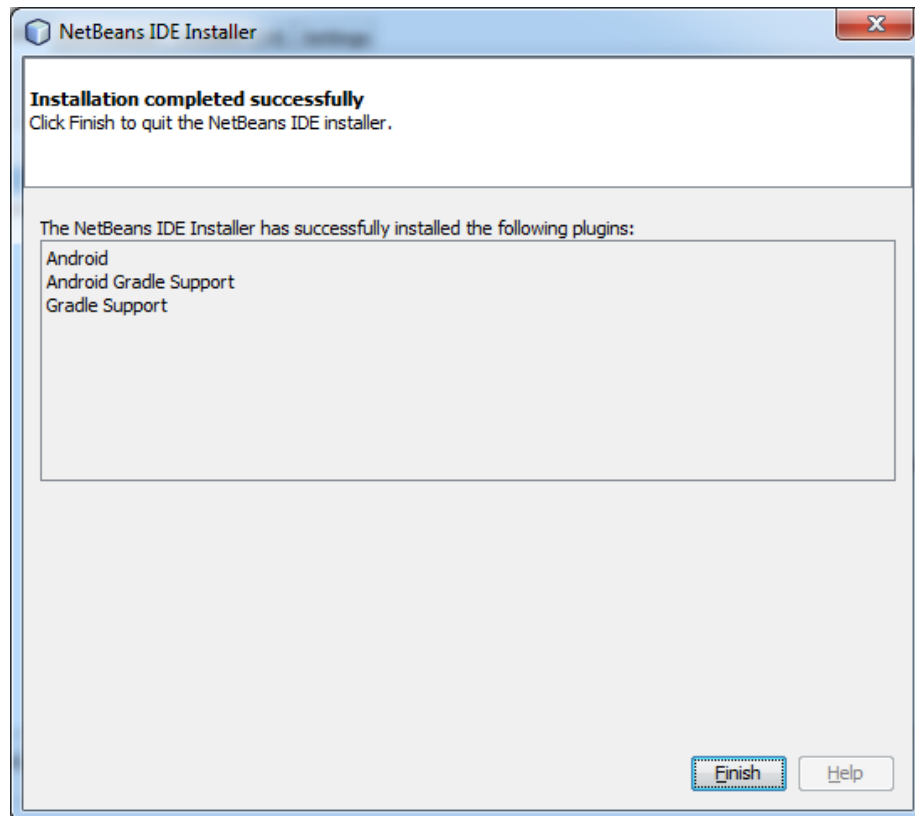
NetBeans IDE Installer

X

Installation completed successfully
Click Finish to quit the NetBeans IDE installer.

The NetBeans IDE Installer has successfully installed the following plugins:

Android
Android Gradle Support
Gradle Support

Finish

Help